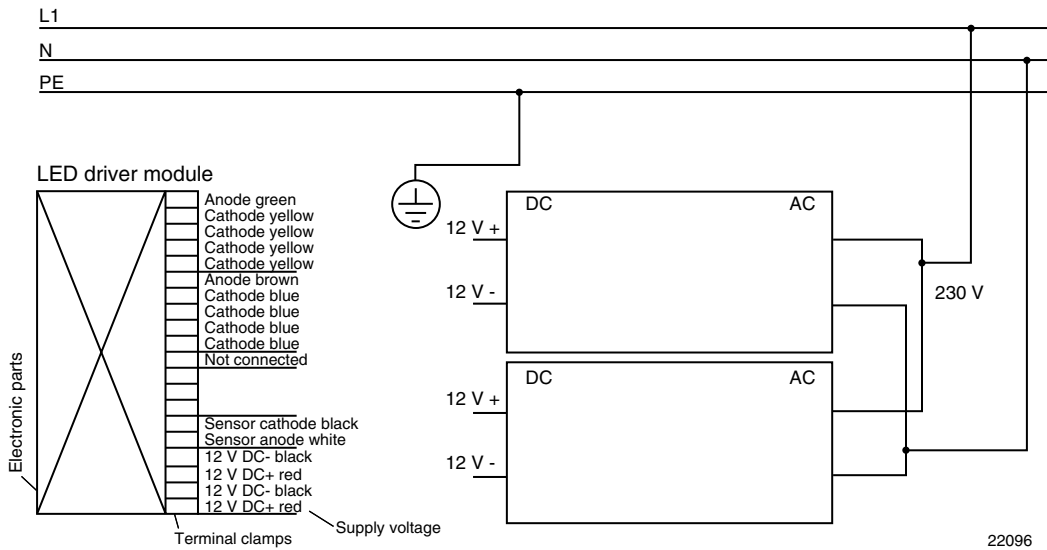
L1
N
PE

LED driver module

Anode green
Cathode yellow
Cathode yellow
Cathode yellow
Cathode yellow
Anode brown
Cathode blue
Cathode blue
Cathode blue
Cathode blue
Not connected
Sensor cathode black
Sensor anode white
12 V DC- black
12 V DC+ red
12 V DC- black
12 V DC+ red

Electronic parts
Terminal clamps
Supply voltage

DC
AC
12 V +
12 V -
230 V
DC
AC
12 V +
12 V -

22096